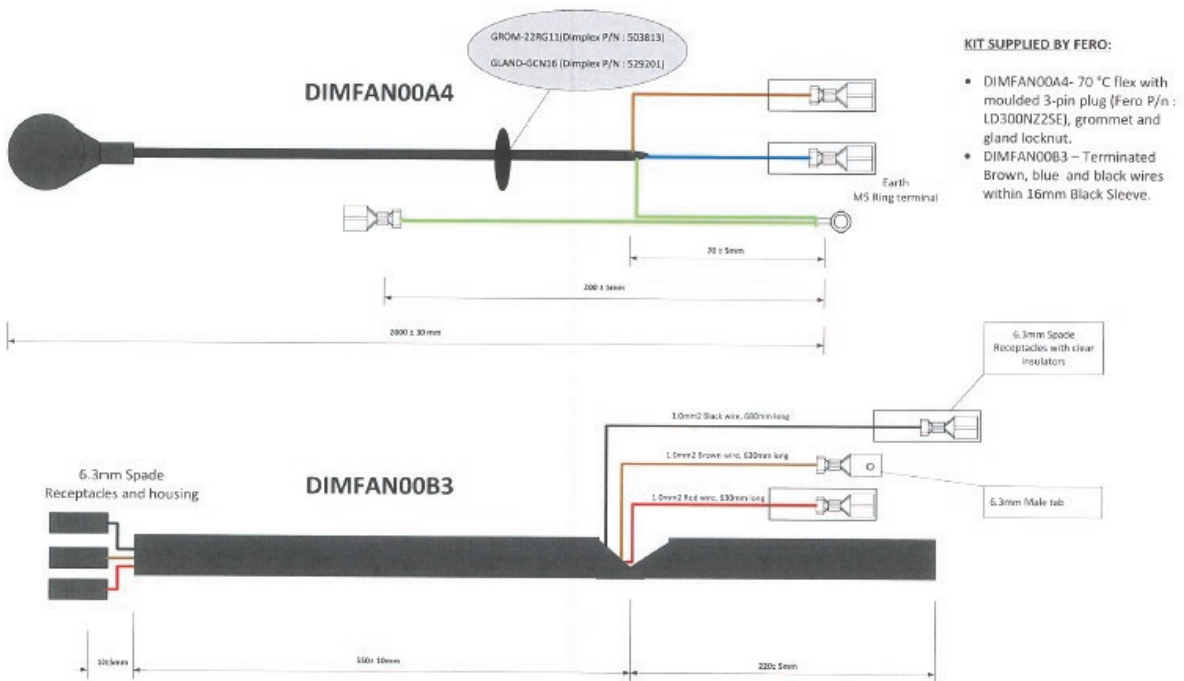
GROM-22RG11(Dimplex P/N : 503813)

GLAND-GCN16 (Dimplex P/N : 529201)

DIMFAN00A4

KIT SUPPLIED BY FERO:

- DIMFAN00A4- 70 °C flex with moulded 3-pin plug (Fero P/n : LD300NZ2SE), grommet and gland locknut.
- DIMFAN00B3 – Terminated Brown, blue and black wires within 16mm Black Sleeve.

Earth
M5 Ring terminal

70 ± 5mm

200 ± 5mm

2000 ± 30 mm

6.3mm Spade Receptacles with clear insulators

1.0mm2 Black wire, 600mm long

1.0mm2 Brown wire, 630mm long

1.0mm2 Red wire, 630mm long

6.3mm Spade Receptacles and housing

DIMFAN00B3

6.3mm Male tab

10±5mm

550± 10mm

220± 5mm